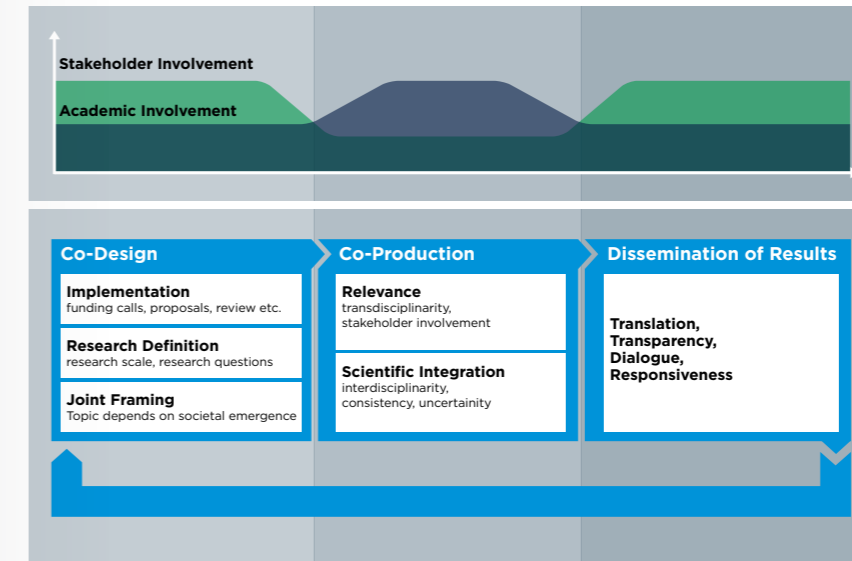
Stakeholder Involvement

Academic Involvement

Co-Design

Implementation
funding calls, proposals, review etc.

Research Definition
research scale, research questions

Joint Framing
Topic depends on societal emergence

Co-Production

Relevance
transdisciplinarity, stakeholder involvement

Scientific Integration
interdisciplinarity, consistency, uncertainity

Dissemination of Results

Translation, Transparency, Dialogue, Responsiveness